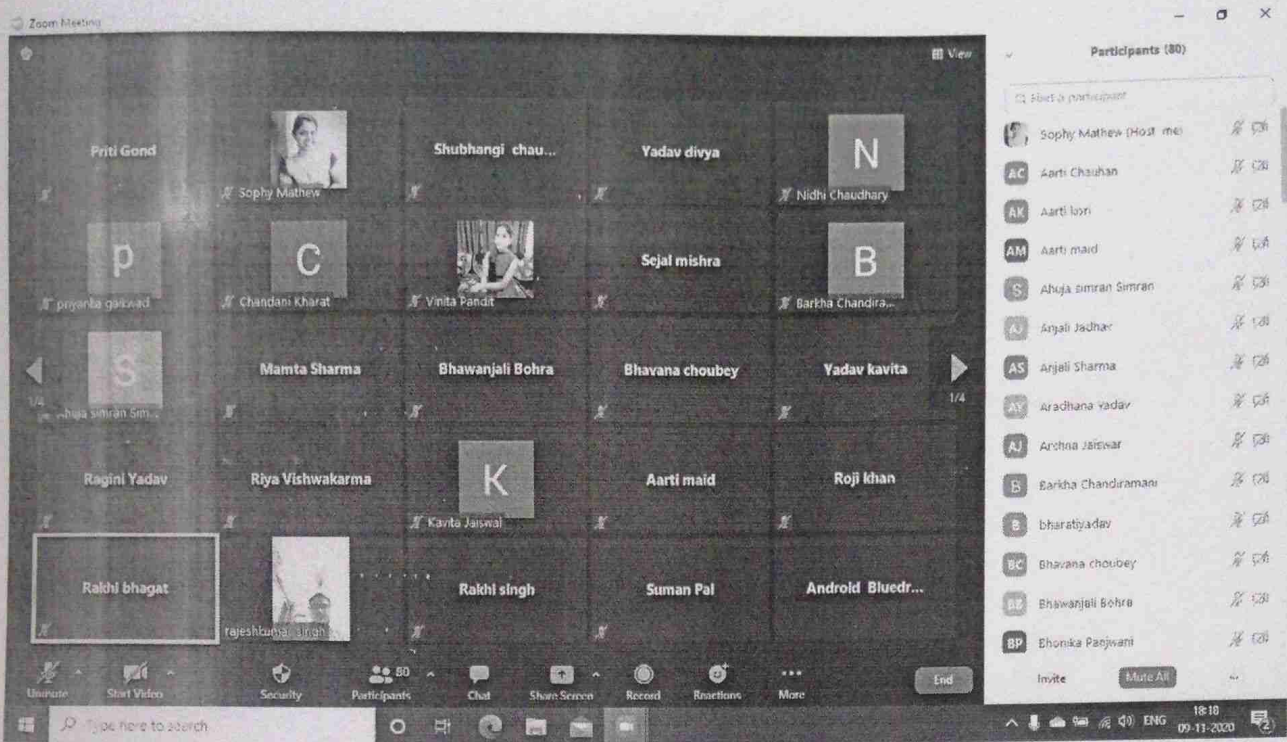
Zoom Meeting

View

Priti Gond

Sophy Mathew

Shubhangi chau...

Yadav divya

N

Nidhi Chaudhary

p

priyanka gaikwad

C

Chandani Kharat

Vinita Pandit

Sejal mishra

B

Barkha Chandira...

1/4

S

Ahuja simran Sim...

Mamta Sharma

Bhawanjali Bohra

Bhavana choubey

Yadav kavita

1/4

Ragini Yadav

Riya Vishwakarma

K

Kavita Jaiswal

Aarti maid

Roji khan

Rakhi bhagat

rajeshkumar singh

Rakhi singh

Suman Pal

Android Bluedr...

Unmute

Start Video

Security

80

Participants

Chat

Share Screen

Record

Reactions

More

End

Participants (80)

Find a participant

Sophy Mathew (Host, me)

AC Aarti Chauhan

AK Aarti lori

AM Aarti maid

S Ahuja simran Simran

AJ Anjali Jadhav

AS Anjali Sharma

AY Aradhana Yadav

AJ Archna Jaiswar

B Barkha Chandiramani

B bharatiyadav

BC Bhavana choubey

BB Bhawanjali Bohra

BP Bhomika Panjwani

Invite

Mute All

...

Type here to search

ENG

18:18

09-11-2020